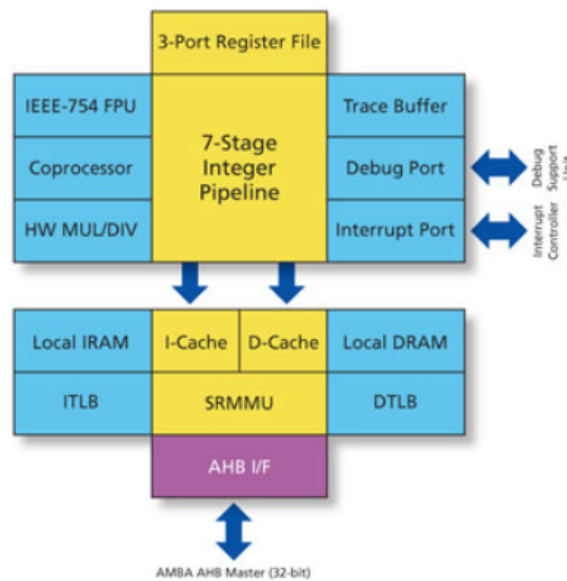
3-Port Register File

IEEE-754 FPU

Coprocessor

HW MUL/DIV

7-Stage Integer Pipeline

Trace Buffer

Debug Port

Interrupt Port

Debug Support Unit

Interrupt Controller

Local IRAM

I-Cache

D-Cache

Local DRAM

ITLB

SRMMU

DTLB

AHB I/F

AMBA AHB Master (32-bit)